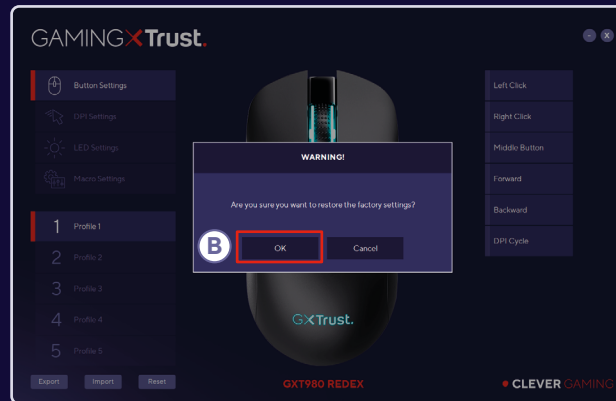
GAMING X Trust.

- x

Button Settings
DPI Settings
LED Settings
Macro Settings

1 Profile 1
2 Profile 2
3 Profile 3
4 Profile 4
5 Profile 5

Export Import Reset

WARNING!

Are you sure you want to restore the factory settings?

B

OK

Cancel

GXTrust.

GXT980 REDEX

Left Click
Right Click
Middle Button
Forward
Backward
DPI Cycle

CLEVER GAMING